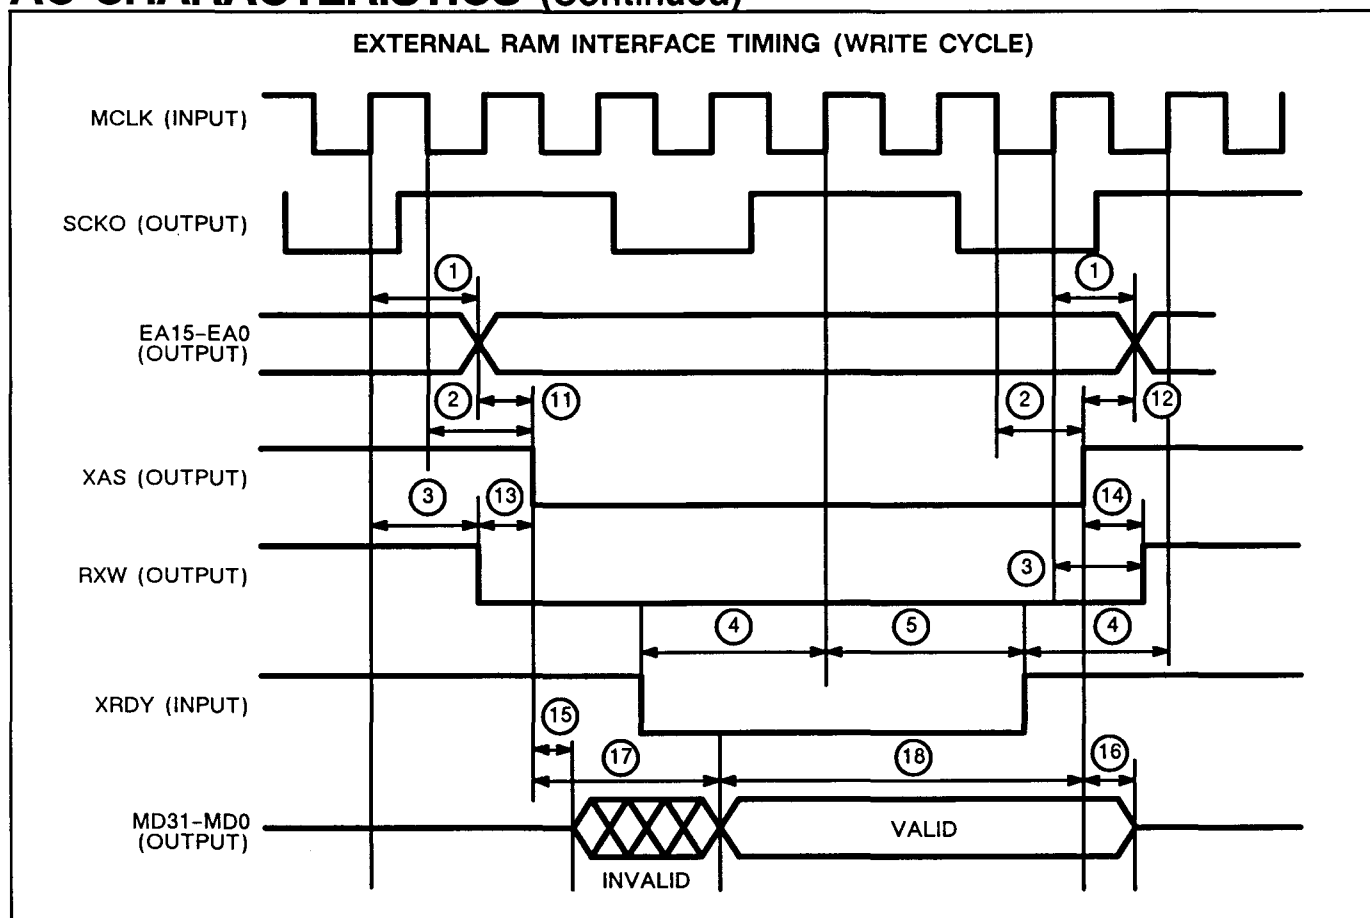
AC CHARACTERISTICS (continued)

EXTERNAL RAM INTERFACE TIMING (WRITE CYCLE)

MCLK (INPUT)

SCKO (OUTPUT)

EA15-EA0 (OUTPUT)

XAS (OUTPUT)

RXW (OUTPUT)

XRDY (INPUT)

MD31-MD0 (OUTPUT)

1 1 2 11 2 12 3 13 14 3 4 5 4 15 17 18 16

VALID

INVALID